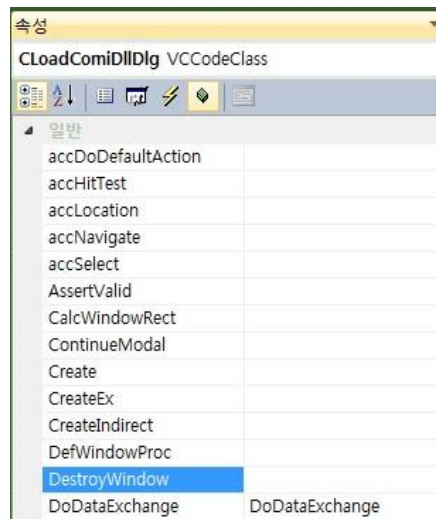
속성

CLoadComiDllDlg VCCodeClass

일반

| | |
|---|---|
| accDoDefaultAction | |
| accHitTest | |
| accLocation | |
| accNavigate | |
| accSelect | |
| AssertValid | |
| CalcWindowRect | |
| ContinueModal | |
| Create | |
| CreateEx | |
| CreateIndirect | |
| DefWindowProc | |
| DestroyWindow | |
| DoDataExchange | DoDataExchange |